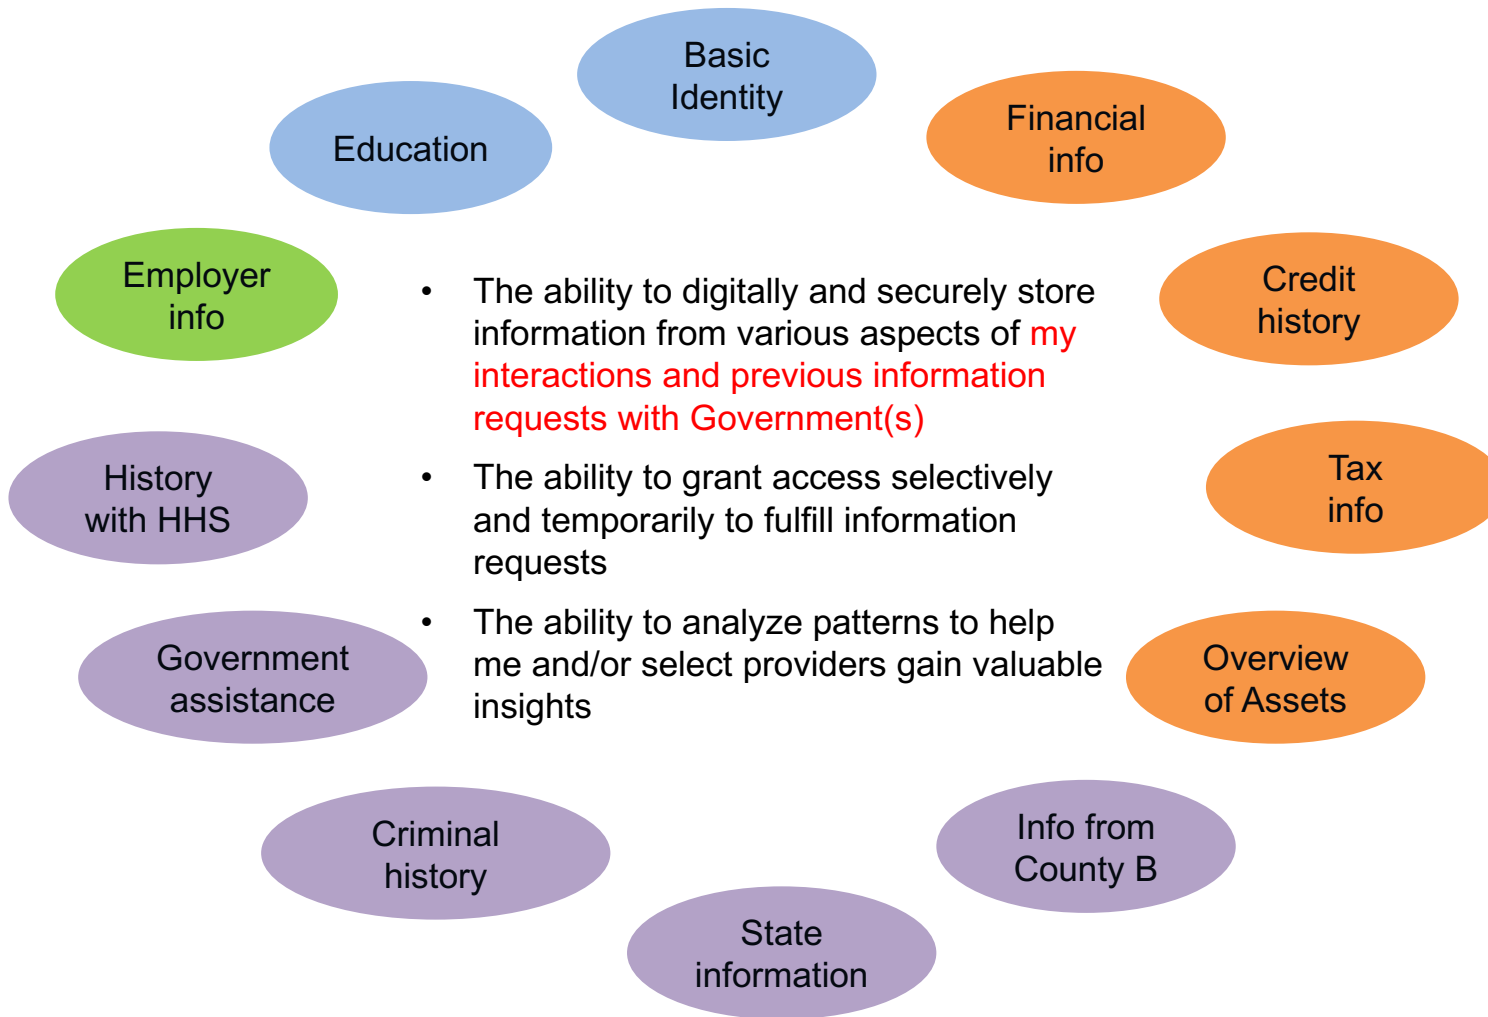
Basic Identity

Financial info

Credit history

Tax info

Overview of Assets

Info from County B

State information

Criminal history

Government assistance

History with HHS

Employer info

Education

• The ability to digitally and securely store information from various aspects of my interactions and previous information requests with Government(s)

• The ability to grant access selectively and temporarily to fulfill information requests

• The ability to analyze patterns to help me and/or select providers gain valuable insights